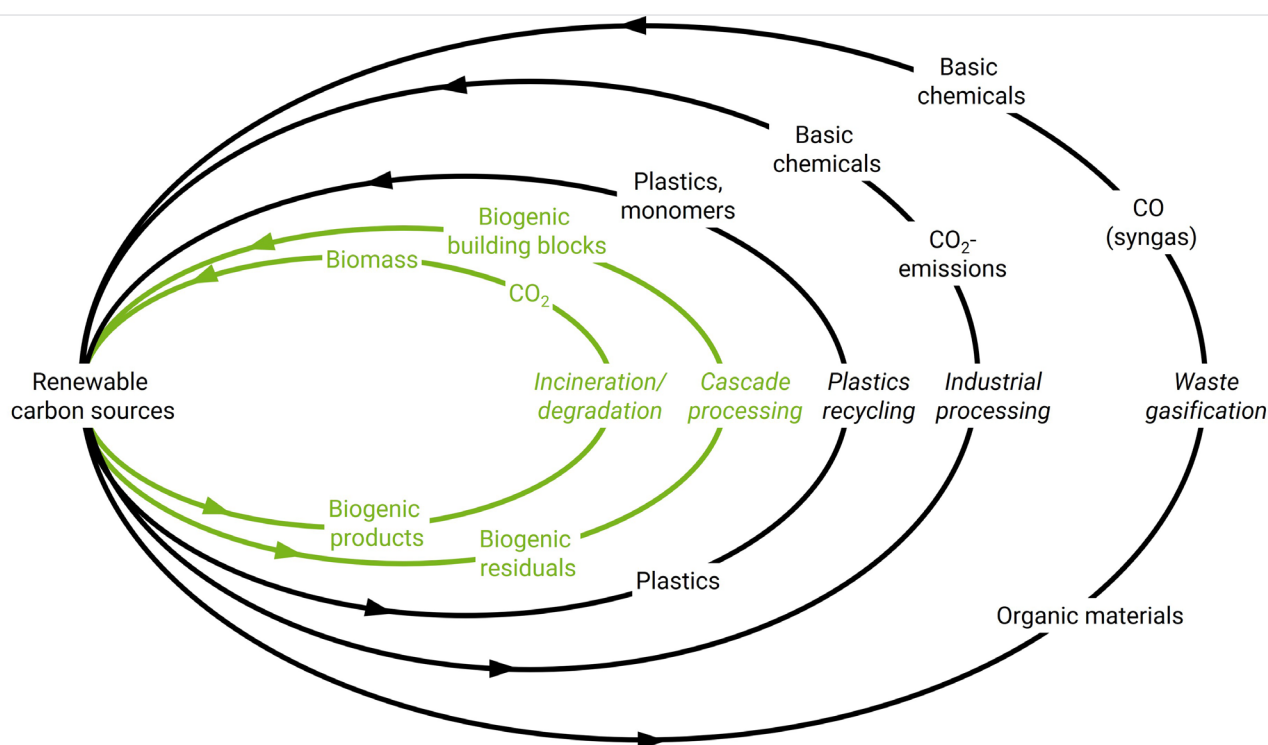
Basic chemicals

Basic chemicals

CO (syngas)

Plastics, monomers

$CO_2$-emissions

Biogenic building blocks

Biomass

$CO_2$

Renewable carbon sources

Incineration/ degradation

Cascade processing

Plastics recycling

Industrial processing

Waste gasification

Biogenic products

Biogenic residuals

Plastics

Organic materials